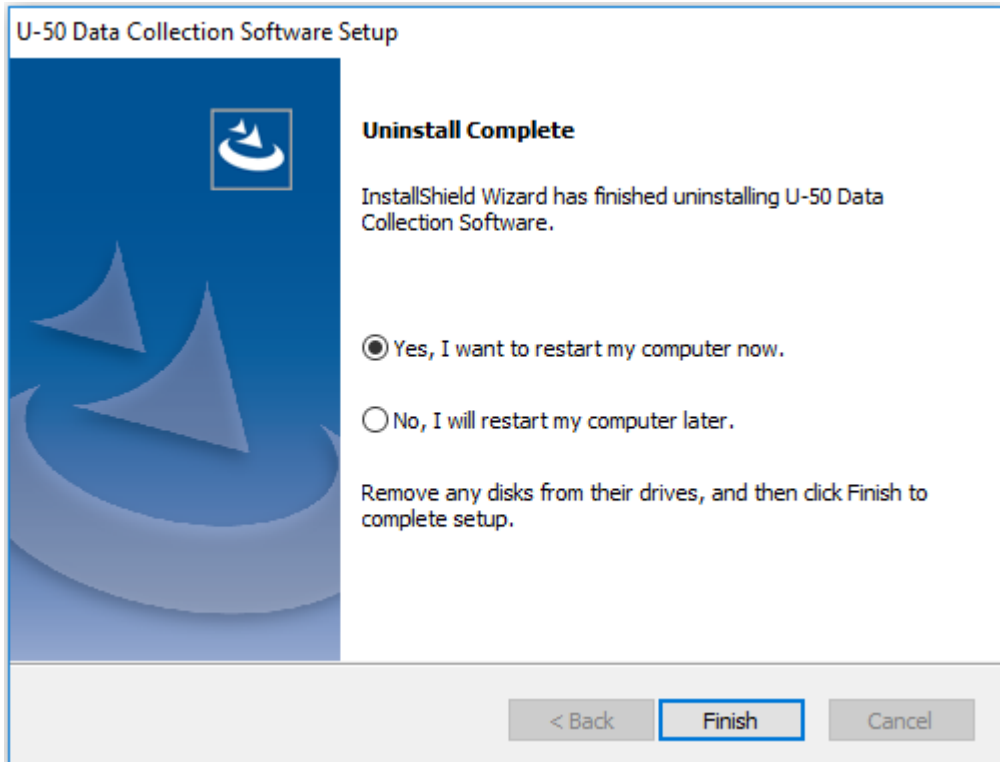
U-50 Data Collection Software Setup

Uninstall Complete

InstallShield Wizard has finished uninstalling U-50 Data Collection Software.

Yes, I want to restart my computer now.

No, I will restart my computer later.

Remove any disks from their drives, and then click Finish to complete setup.

< Back
Finish
Cancel